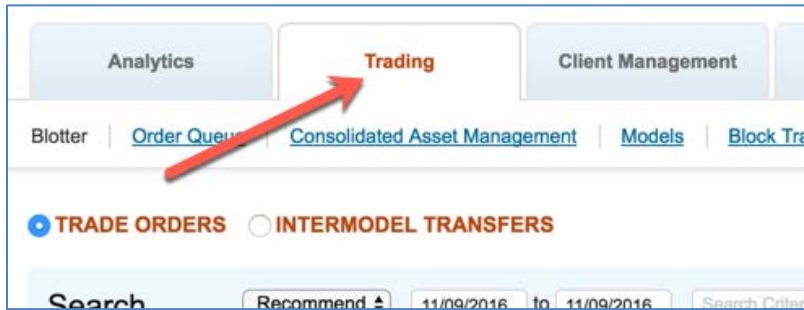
Analytics
Trading
Client Management

Blotter | Order Queue | Consolidated Asset Management | Models | Block Tra

TRADE ORDERS
INTERMODEL TRANSFERS

Search
Recommend
11/09/2016
to
11/09/2016
Search Criter